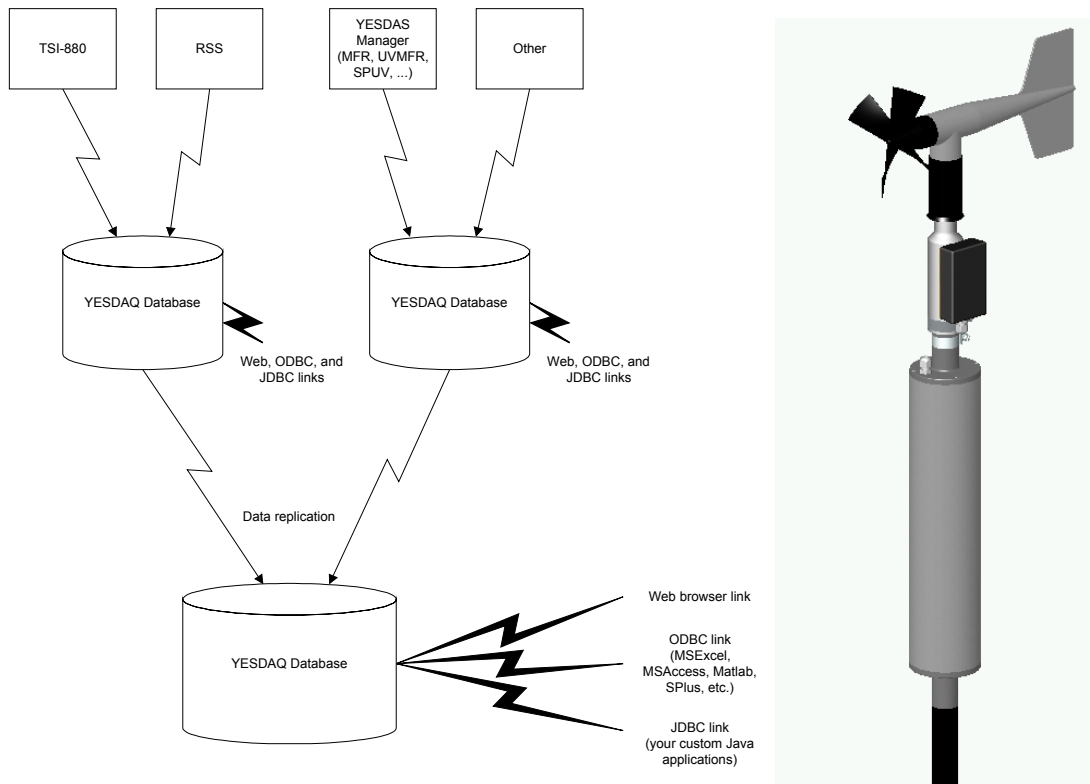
TSI-880

RSS

YESDAS Manager (MFR, UVMFR, SPUV, ...)

Other

YESDAQ Database

Web, ODBC, and JDBC links

YESDAQ Database

Web, ODBC, and JDBC links

Data replication

YESDAQ Database

Web browser link

ODBC link (MSExcel, MSAccess, Matlab, SPlus, etc.)

JDBC link (your custom Java applications)